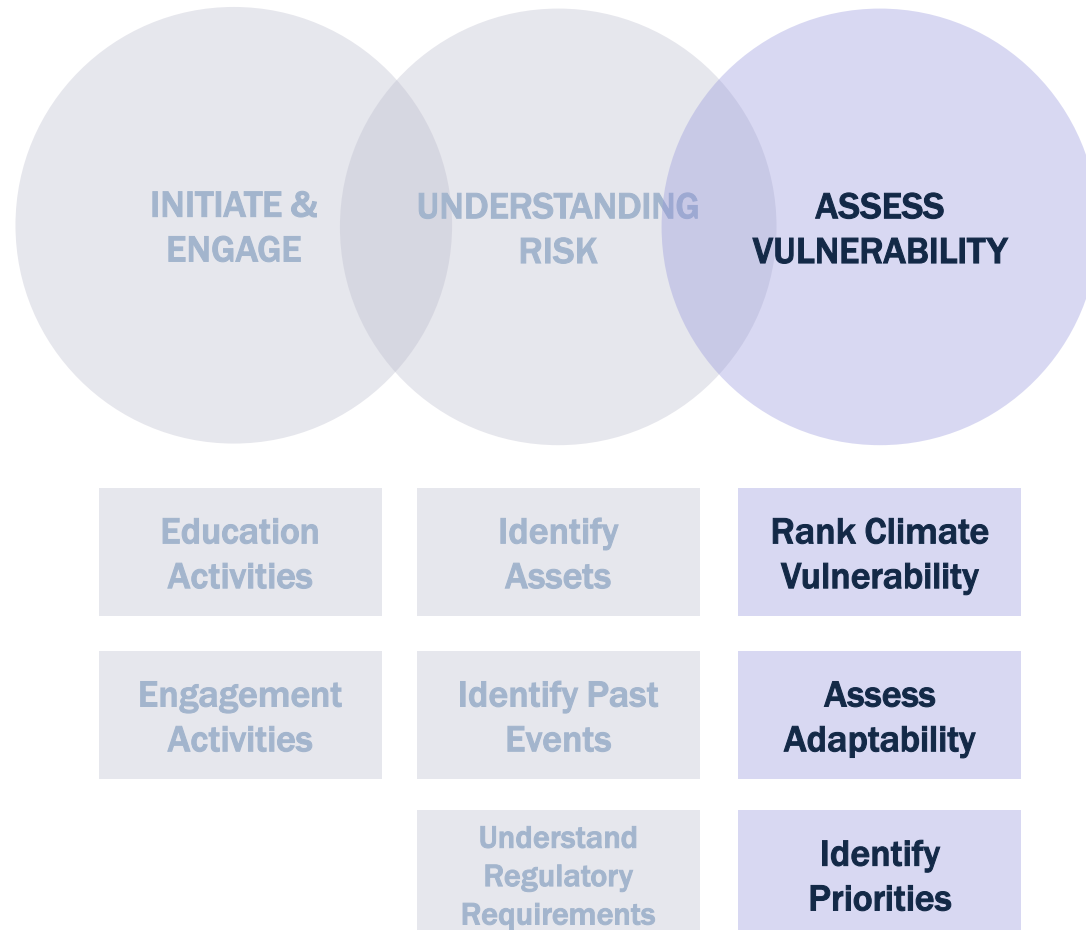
INITIATE & ENGAGE

UNDERSTANDING RISK

ASSESS VULNERABILITY

Education Activities

Engagement Activities

Identify Assets

Identify Past Events

Understand Regulatory Requirements

Rank Climate Vulnerability

Assess Adaptability

Identify Priorities